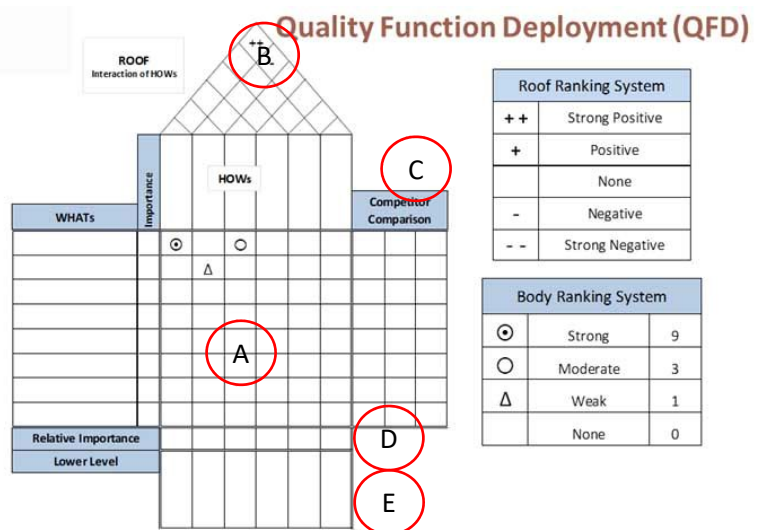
Quality Function Deployment (QFD)

ROOF
Interaction of HOWs

++
B

HOWs

Importance

WHATs

Competitor Comparison

C

⊙ ○
Δ

A

Relative Importance

Lower Level

D

E

| Roof Ranking System | |
|---|---|
| ++ | Strong Positive |
| + | Positive |
| | None |
| - | Negative |
| - - | Strong Negative |

| Body Ranking System | | |
|---|---|---|
| ⊙ | Strong | 9 |
| ○ | Moderate | 3 |
| Δ | Weak | 1 |
| | None | 0 |